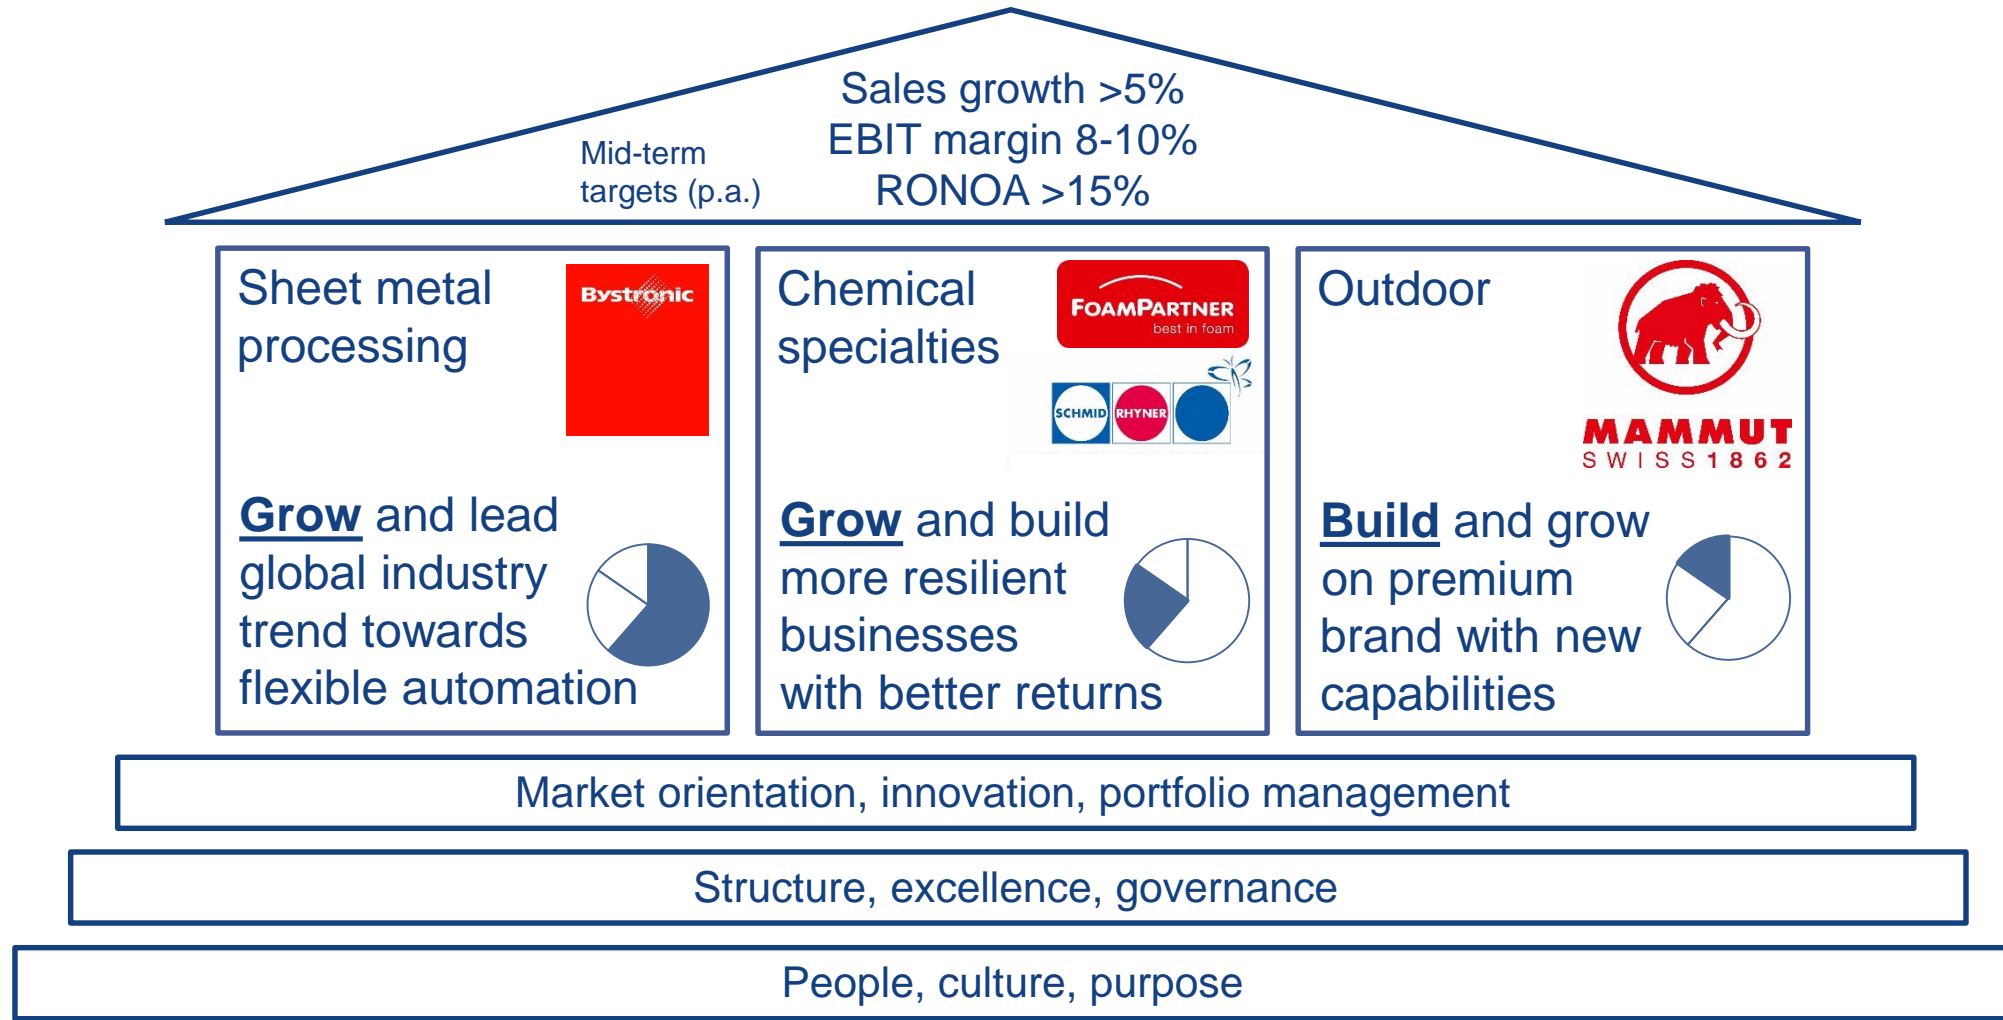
Mid-term targets (p.a.)

Sales growth >5%
EBIT margin 8-10%
RONOA >15%

Sheet metal processing

Bystronic

Grow and lead global industry trend towards flexible automation

Chemical specialties

FOAMPARTNER
best in foam

SCHMID RHYNER

Grow and build more resilient businesses with better returns

Outdoor

MAMMUT
SWISS 1862

Build and grow on premium brand with new capabilities

Market orientation, innovation, portfolio management

Structure, excellence, governance

People, culture, purpose